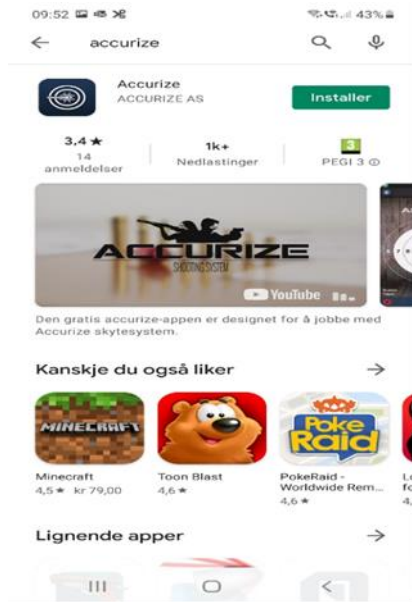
09:52
43%

accurize

Accurize
ACCURIZE AS

Installer

3,4 ★
14 anmeldelser

1k+
Nedlastinger

3
PEGI 3 ⓘ

ACCURIZE
SHOOTING SYSTEM

YouTube

Den gratis accurize-appen er designet for å jobbe med Accurize skytesystem.

Kanskje du også liker

MINECRAFT

Poke Raid

Minecraft
4,5 ★ kr 79,00

Toon Blast
4,6 ★

PokeRaid - Worldwide Rem...
4,6 ★

Lignende apper